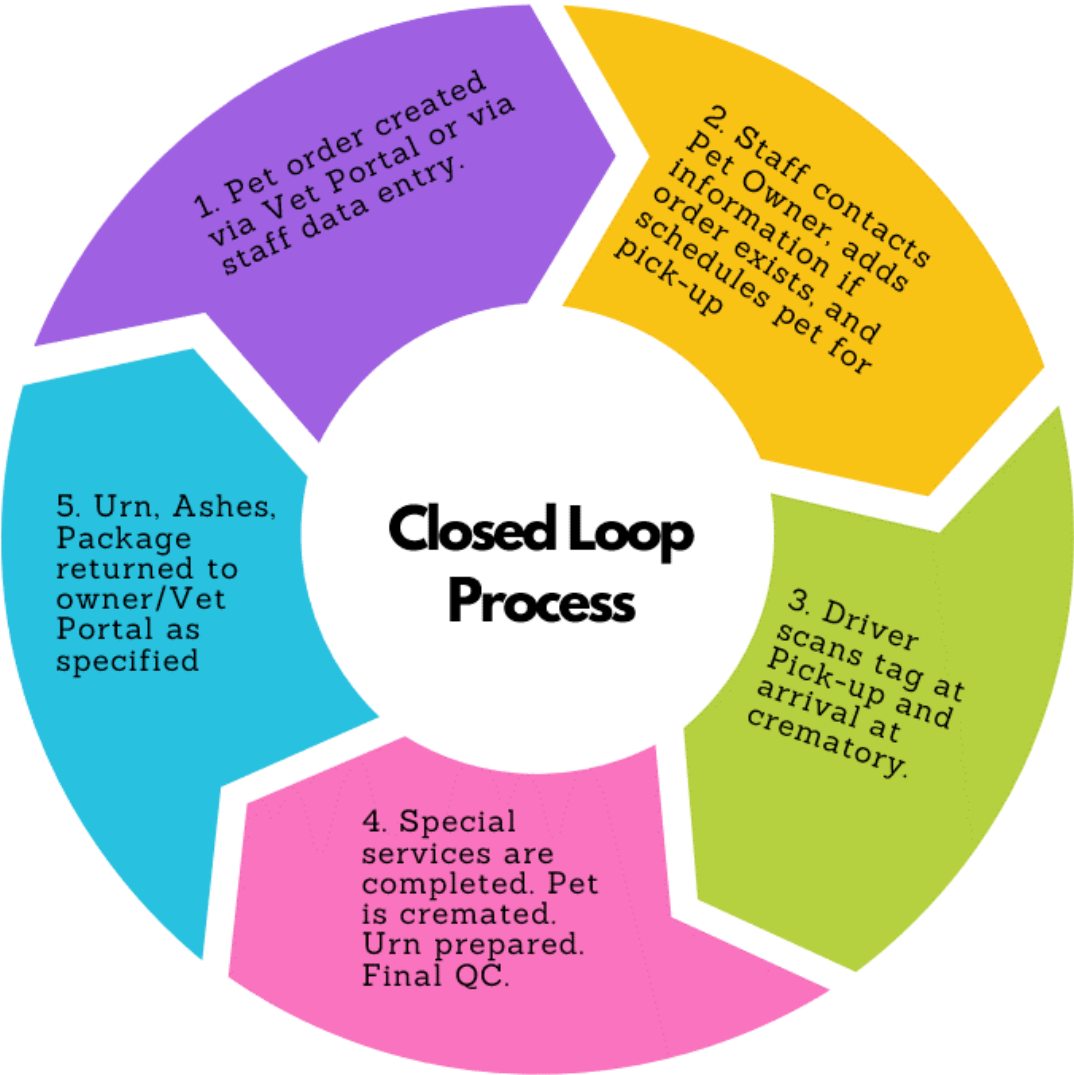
Closed Loop Process

1. Pet order created via Vet Portal or via staff data entry.

2. Staff contacts Pet Owner, adds information if order exists, and schedules pet for pick-up

3. Driver scans tag at Pick-up and arrival at crematory.

4. Special services are completed. Pet is cremated. Urn prepared. Final QC.

5. Urn, Ashes, Package returned to owner/Vet Portal as specified